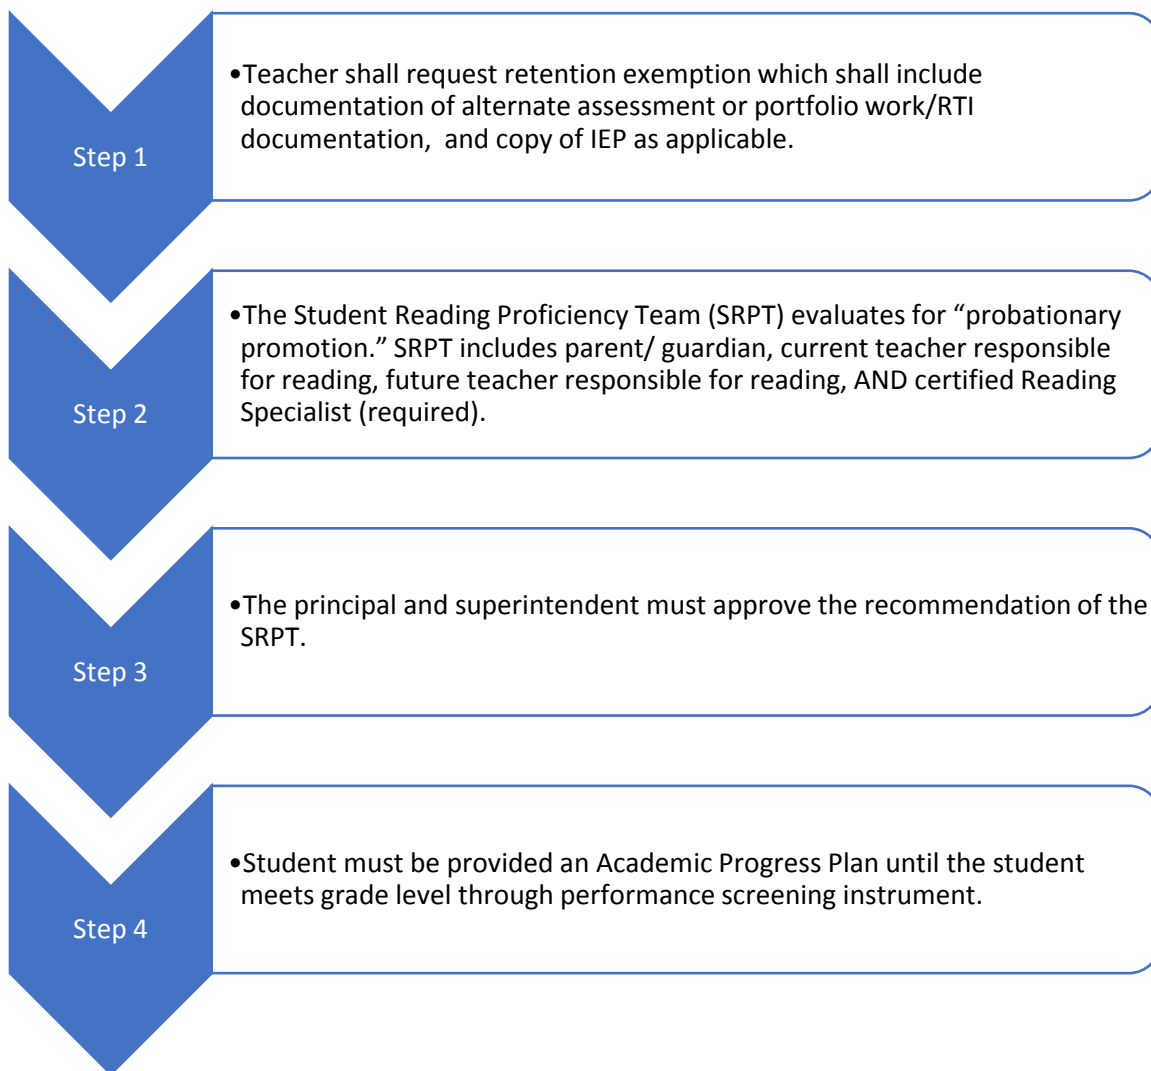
Step 1

•Teacher shall request retention exemption which shall include documentation of alternate assessment or portfolio work/RTI documentation,  and copy of IEP as applicable.

Step 2

•The Student Reading Proficiency Team (SRPT) evaluates for “probationary promotion.” SRPT includes parent/ guardian, current teacher responsible for reading, future teacher responsible for reading, AND certified Reading Specialist (required).

Step 3

•The principal and superintendent must approve the recommendation of the SRPT.

Step 4

•Student must be provided an Academic Progress Plan until the student meets grade level through performance screening instrument.